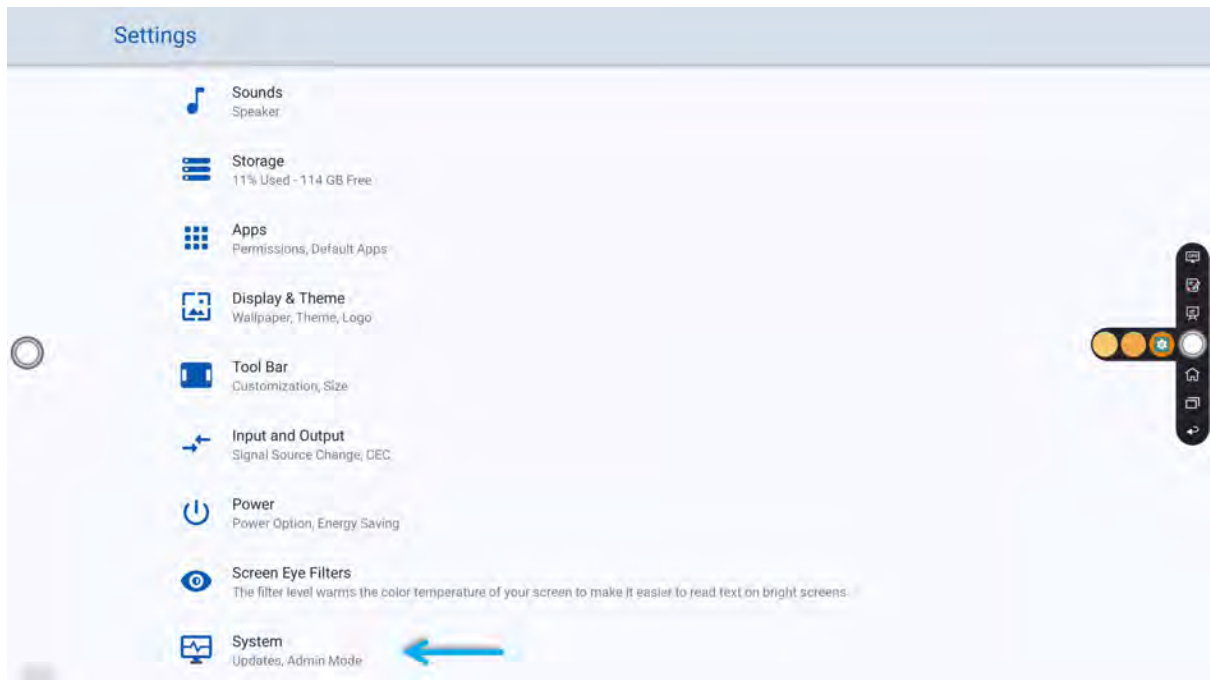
Settings

Sounds
Speaker

Storage
11% Used - 114 GB Free

Apps
Permissions, Default Apps

Display & Theme
Wallpaper, Theme, Logo

Tool Bar
Customization, Size

Input and Output
Signal Source Change, CEC

Power
Power Option, Energy Saving

Screen Eye Filters
The filter level warms the color temperature of your screen to make it easier to read text on bright screens.

System
Updates, Admin Mode